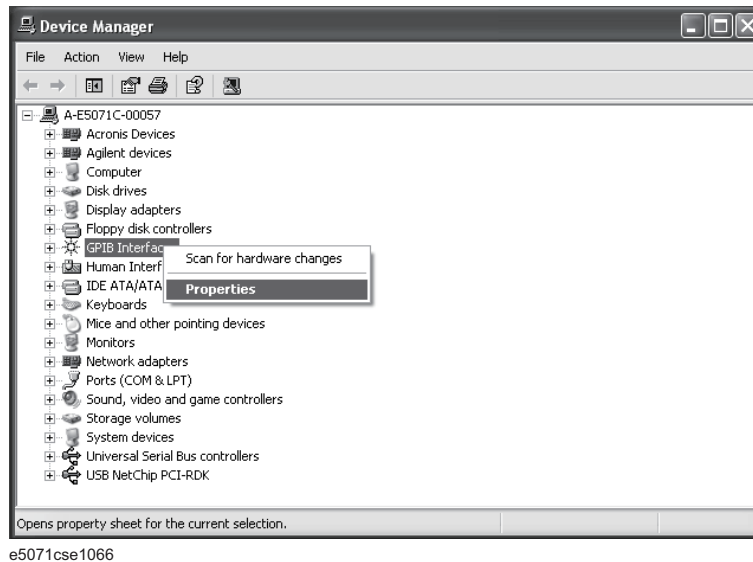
Device Manager

File Action View Help

A-E5071C-00057
Acronis Devices
Agilent devices
Computer
Disk drives
Display adapters
Floppy disk controllers
GPIB Interfac
Human Interf
IDE ATA/ATA
Keyboards
Mice and other pointing devices
Monitors
Network adapters
Ports (COM & LPT)
Sound, video and game controllers
Storage volumes
System devices
Universal Serial Bus controllers
USB NetChip PCI-RDK

Scan for hardware changes
Properties

Opens property sheet for the current selection.

e5071cse1066